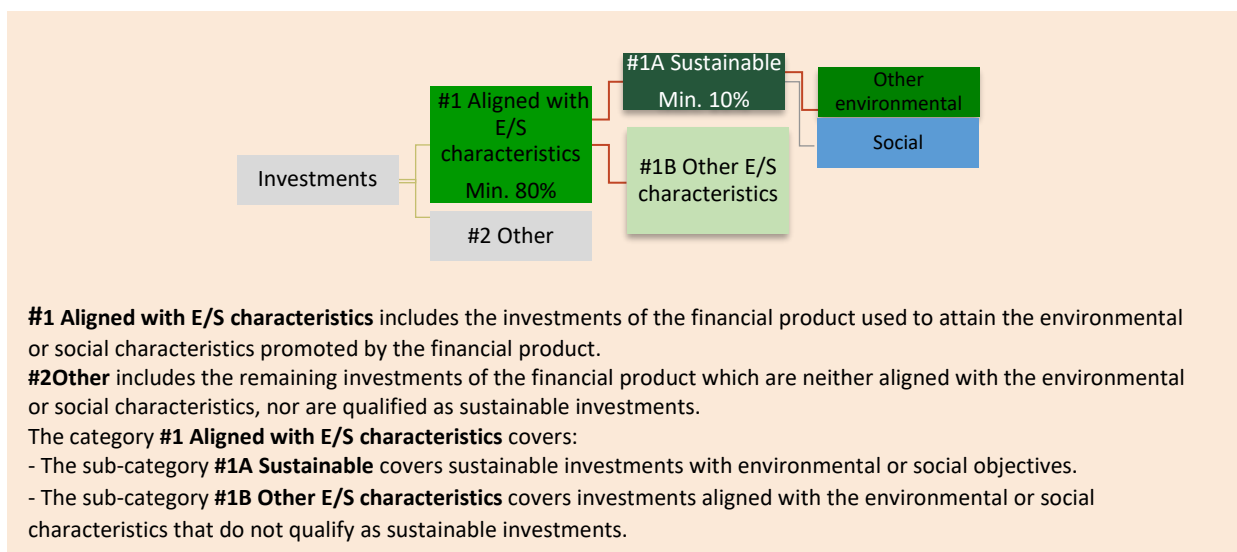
Investments

#1 Aligned with E/S characteristics
Min. 80%

#2 Other

#1A Sustainable
Min. 10%

#1B Other E/S characteristics

Other environmental

Social

**#1 Aligned with E/S characteristics** includes the investments of the financial product used to attain the environmental or social characteristics promoted by the financial product.
**#2Other** includes the remaining investments of the financial product which are neither aligned with the environmental or social characteristics, nor are qualified as sustainable investments.
The category **#1 Aligned with E/S characteristics** covers:
- The sub-category **#1A Sustainable** covers sustainable investments with environmental or social objectives.
- The sub-category **#1B Other E/S characteristics** covers investments aligned with the environmental or social characteristics that do not qualify as sustainable investments.